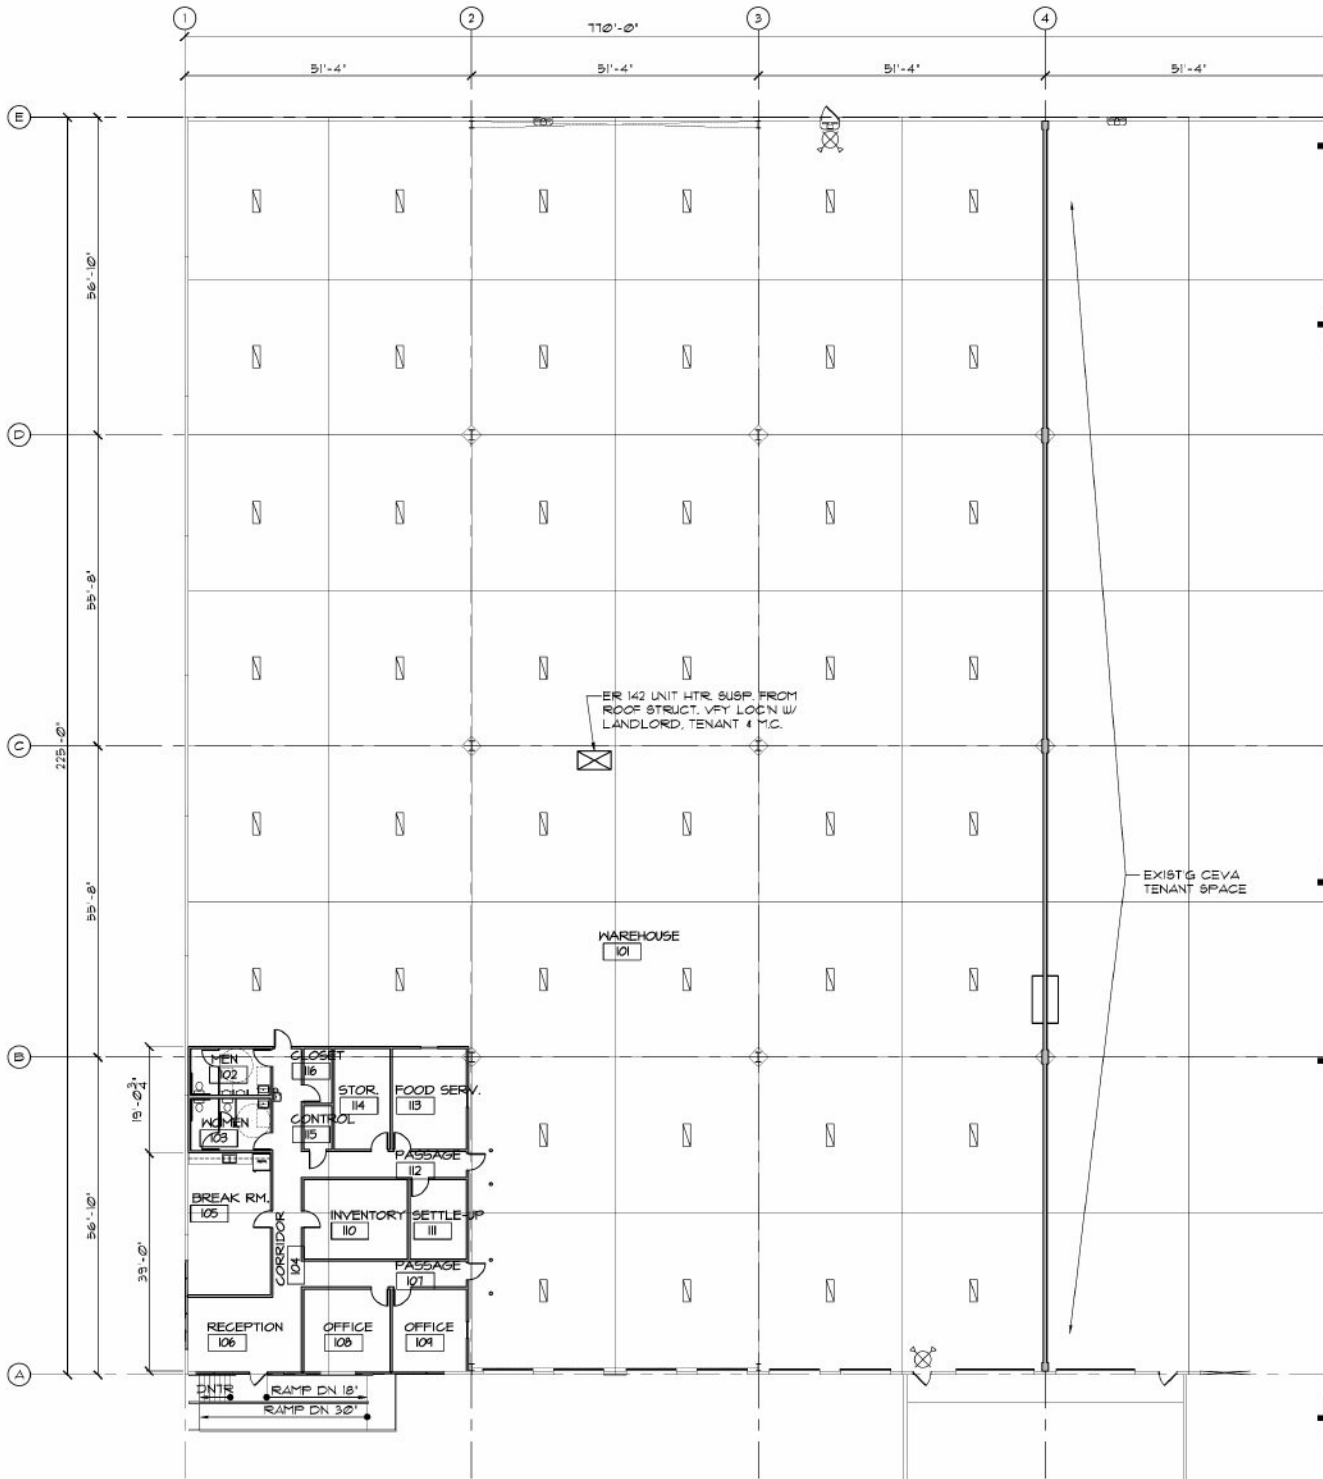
1
2
3
4
770'-0"
51'-4"
51'-4"
51'-4"
51'-4"

E
D
C
B
A

56'-10"
55'-8"
225'-0"
55'-8"
56'-10"
19'-0$\frac{3}{4}$"
39'-0"

ER 142 UNIT HTR. SUSP. FROM ROOF STRUCT. VFY LOC'N W/ LANDLORD, TENANT & M.C.

EXIST'G CEVA TENANT SPACE

WAREHOUSE
101

MEN
102
CLOSET
116
STOR.
114
FOOD SERV.
113
WOMEN
103
CONTROL
115
PASSAGE
112
BREAK RM.
105
CORRIDOR
104
INVENTORY
110
SETTLE-UP
111
PASSAGE
107
RECEPTION
106
OFFICE
108
OFFICE
109
DNTR
RAMP DN 18'
RAMP DN 30'